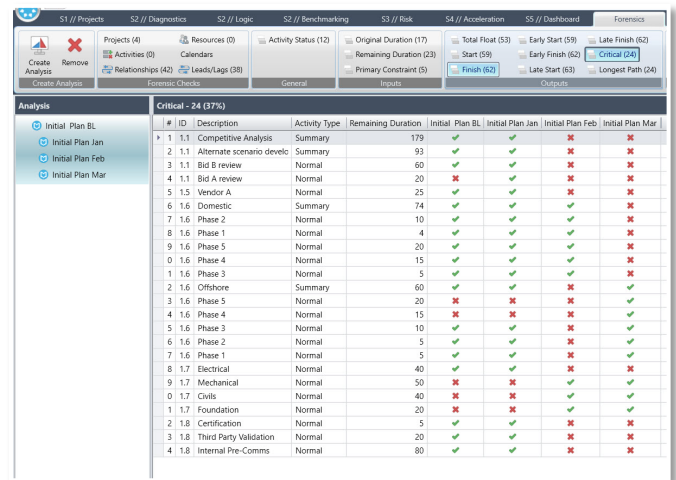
S1 // Projects | S2 // Diagnostics | S2 // Logic | S2 // Benchmarking | S3 // Risk | S4 // Acceleration | S5 // Dashboard | Forensics

Create Analysis | Remove
Create Analysis

Projects (4) | Resources (0)
Activities (0) | Calendars
Relationships (42) | Leads/Lags (38)
Forensic Checks

Activity Status (12)
General

Original Duration (17)
Remaining Duration (23)
Primary Constraint (5)
Inputs

Total Float (53) | Early Start (59) | Late Finish (62)
Start (59) | Early Finish (62) | Critical (24)
Finish (62) | Late Start (63) | Longest Path (24)
Outputs

Analysis

Initial Plan BL
Initial Plan Jan
Initial Plan Feb
Initial Plan Mar

Critical - 24 (37%)

| # | ID | Description | Activity Type | Remaining Duration | Initial Plan BL | Initial Plan Jan | Initial Plan Feb | Initial Plan Mar |
|---|---|---|---|---|---|---|---|---|
| 1 | 1.1 | Competitive Analysis | Summary | 179 | ✔ | ✔ | ✖ | ✖ |
| 2 | 1.1 | Alternate scenario develo | Summary | 93 | ✔ | ✔ | ✖ | ✖ |
| 3 | 1.1 | Bid B review | Normal | 60 | ✔ | ✔ | ✖ | ✖ |
| 4 | 1.1 | Bid A review | Normal | 20 | ✖ | ✔ | ✖ | ✖ |
| 5 | 1.5 | Vendor A | Normal | 25 | ✔ | ✔ | ✖ | ✖ |
| 6 | 1.6 | Domestic | Summary | 74 | ✔ | ✔ | ✔ | ✖ |
| 7 | 1.6 | Phase 2 | Normal | 10 | ✔ | ✔ | ✔ | ✖ |
| 8 | 1.6 | Phase 1 | Normal | 4 | ✔ | ✔ | ✔ | ✖ |
| 9 | 1.6 | Phase 5 | Normal | 20 | ✔ | ✔ | ✔ | ✖ |
| 0 | 1.6 | Phase 4 | Normal | 15 | ✔ | ✔ | ✔ | ✖ |
| 1 | 1.6 | Phase 3 | Normal | 5 | ✔ | ✔ | ✔ | ✖ |
| 2 | 1.6 | Offshore | Summary | 60 | ✔ | ✔ | ✖ | ✔ |
| 3 | 1.6 | Phase 5 | Normal | 20 | ✖ | ✖ | ✖ | ✔ |
| 4 | 1.6 | Phase 4 | Normal | 15 | ✖ | ✖ | ✖ | ✔ |
| 5 | 1.6 | Phase 3 | Normal | 10 | ✔ | ✔ | ✖ | ✔ |
| 6 | 1.6 | Phase 2 | Normal | 5 | ✔ | ✔ | ✖ | ✔ |
| 7 | 1.6 | Phase 1 | Normal | 5 | ✔ | ✔ | ✖ | ✔ |
| 8 | 1.7 | Electrical | Normal | 40 | ✔ | ✔ | ✔ | ✔ |
| 9 | 1.7 | Mechanical | Normal | 50 | ✖ | ✖ | ✔ | ✔ |
| 0 | 1.7 | Civils | Normal | 40 | ✖ | ✖ | ✔ | ✔ |
| 1 | 1.7 | Foundation | Normal | 20 | ✖ | ✖ | ✔ | ✔ |
| 2 | 1.8 | Certification | Normal | 5 | ✔ | ✔ | ✖ | ✖ |
| 3 | 1.8 | Third Party Validation | Normal | 20 | ✔ | ✔ | ✖ | ✖ |
| 4 | 1.8 | Internal Pre-Comms | Normal | 80 | ✔ | ✔ | ✖ | ✖ |